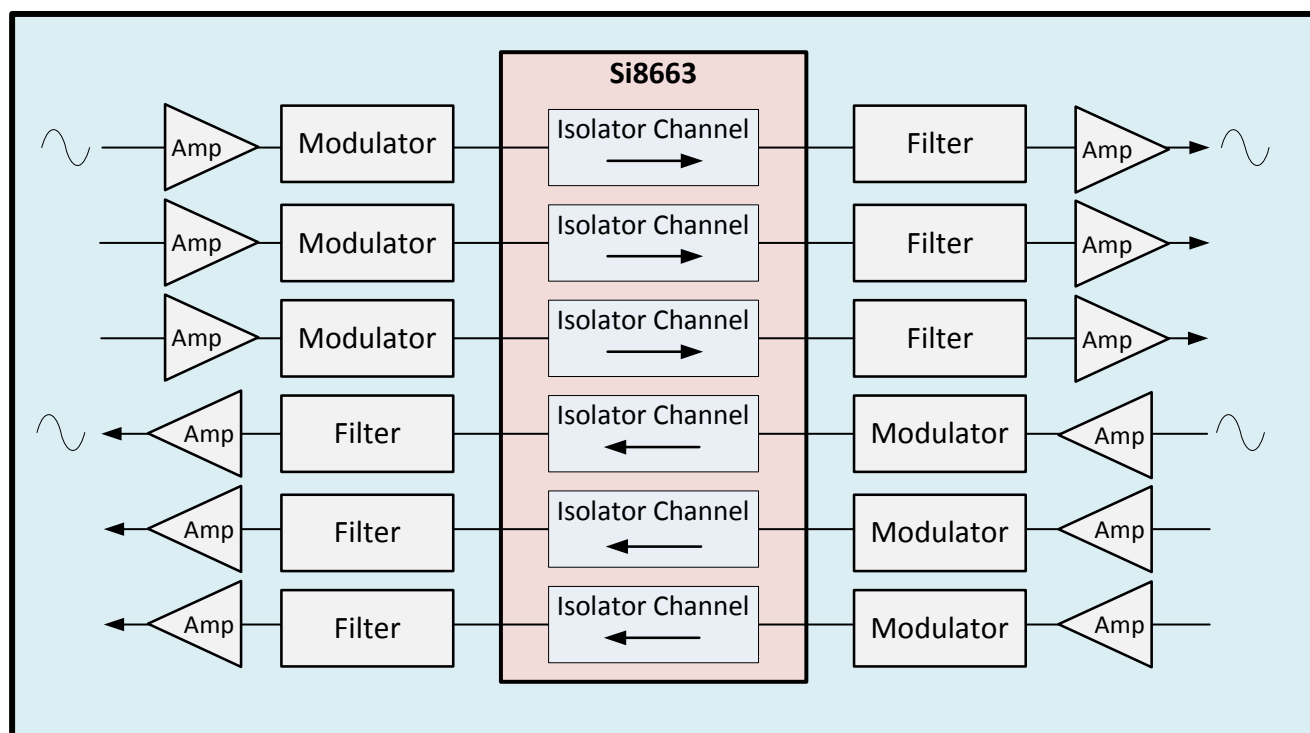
Si8663

Amp
Modulator
Isolator Channel
Filter
Amp

Amp
Modulator
Isolator Channel
Filter
Amp

Amp
Modulator
Isolator Channel
Filter
Amp

Amp
Filter
Isolator Channel
Modulator
Amp

Amp
Filter
Isolator Channel
Modulator
Amp

Amp
Filter
Isolator Channel
Modulator
Amp